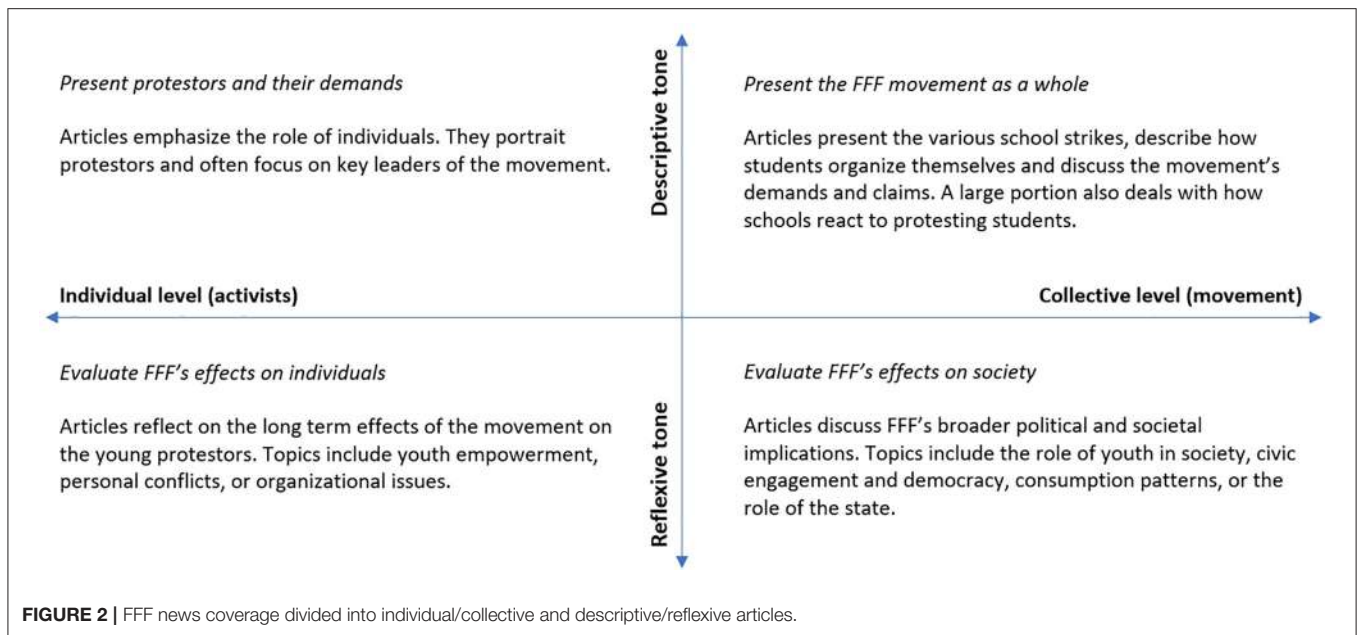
Present protestors and their demands

Articles emphasize the role of individuals. They portrait protestors and often focus on key leaders of the movement.

Descriptive tone

Present the FFF movement as a whole

Articles present the various school strikes, describe how students organize themselves and discuss the movement's demands and claims. A large portion also deals with how schools react to protesting students.

Individual level (activists)

Collective level (movement)

Evaluate FFF's effects on individuals

Articles reflect on the long term effects of the movement on the young protestors. Topics include youth empowerment, personal conflicts, or organizational issues.

Reflexive tone

Evaluate FFF's effects on society

Articles discuss FFF's broader political and societal implications. Topics include the role of youth in society, civic engagement and democracy, consumption patterns, or the role of the state.

FIGURE 2 | FFF news coverage divided into individual/collective and descriptive/reflexive articles.